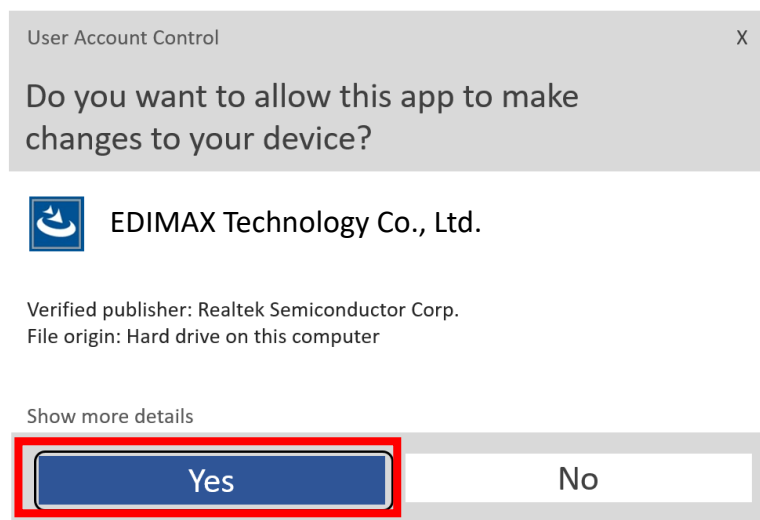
User Account Control

X

Do you want to allow this app to make changes to your device?

EDIMAX Technology Co., Ltd.

Verified publisher: Realtek Semiconductor Corp.
File origin: Hard drive on this computer

Show more details

Yes

No